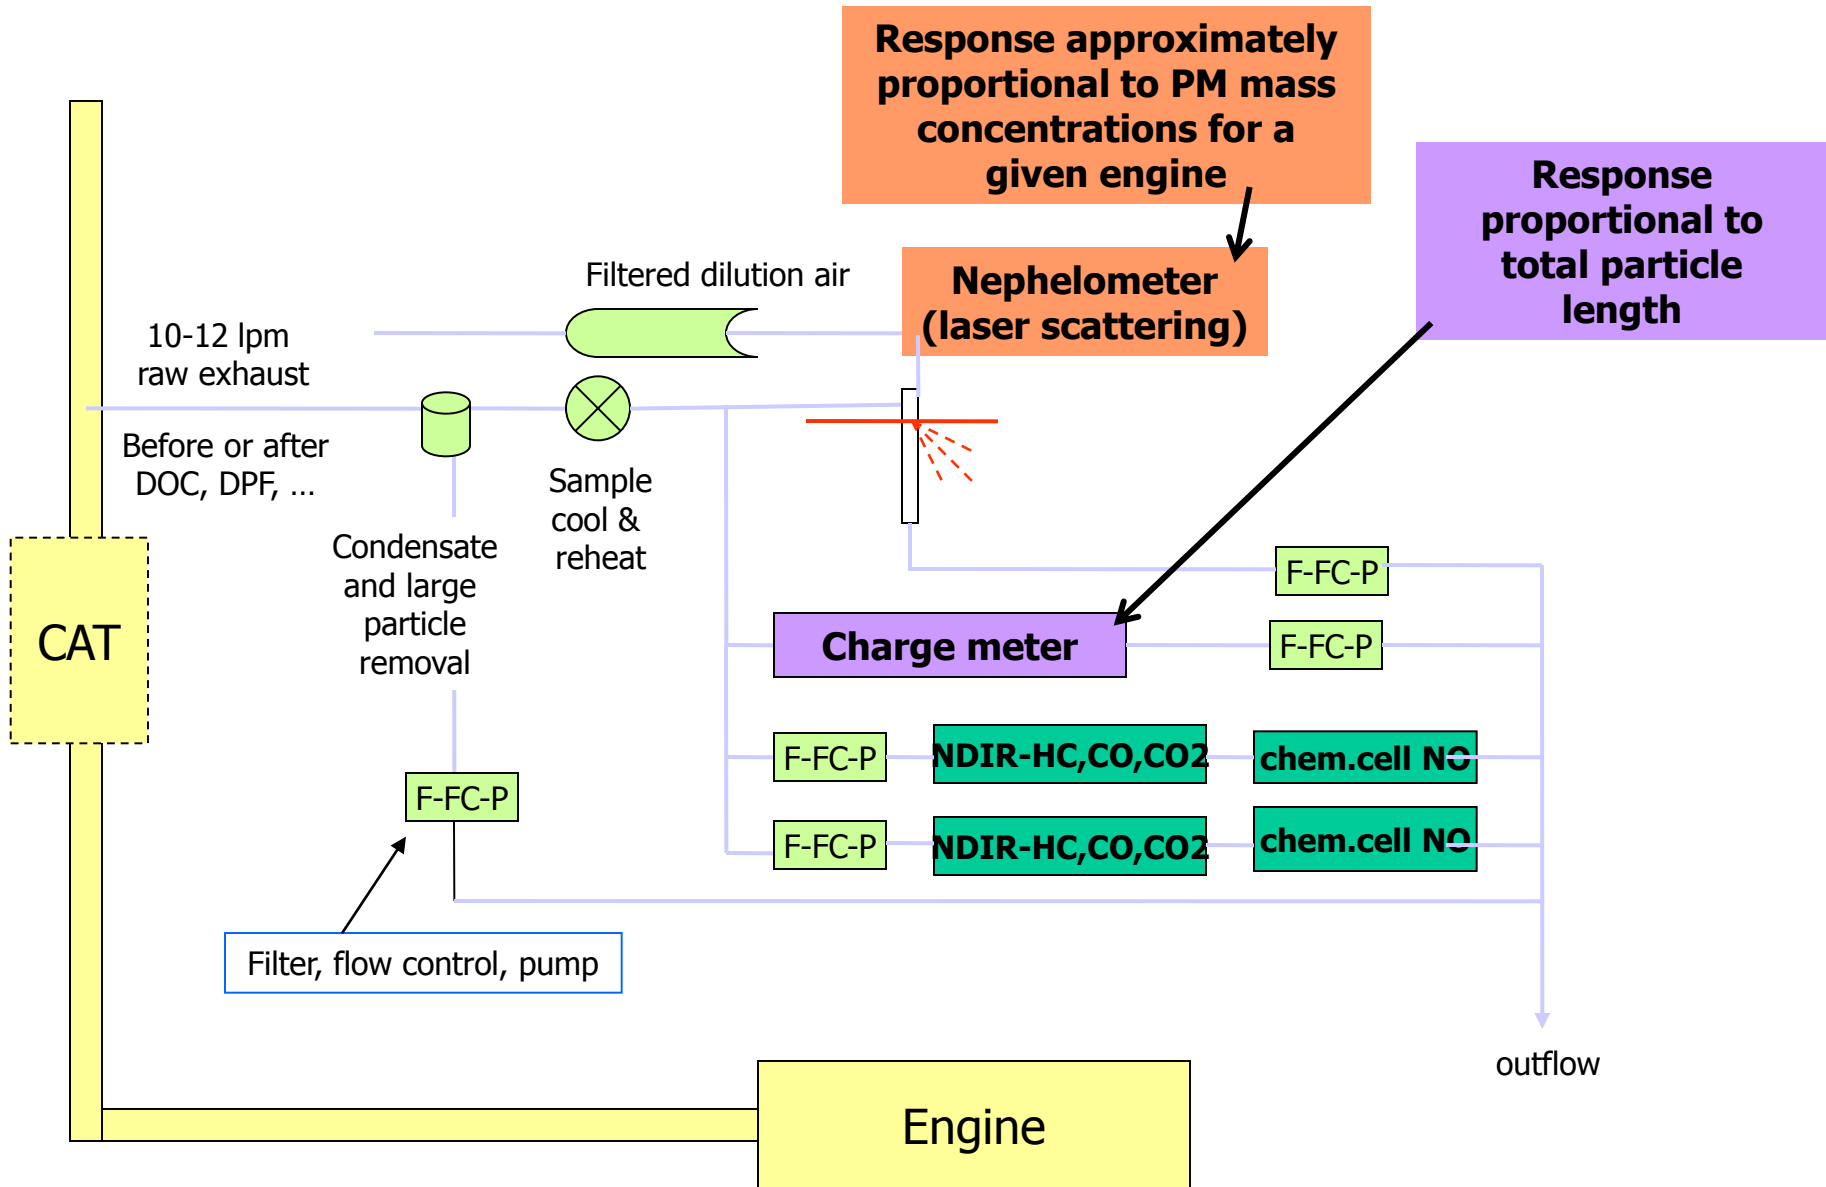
Response approximately proportional to PM mass concentrations for a given engine

Response proportional to total particle length

Filtered dilution air

Nephelometer (laser scattering)

10-12 lpm raw exhaust

Before or after DOC, DPF, …

Sample cool & reheat

Condensate and large particle removal

CAT

F-FC-P

Charge meter

F-FC-P

F-FC-P

NDIR-HC,CO,CO2

chem.cell NO

F-FC-P

NDIR-HC,CO,CO2

chem.cell NO

F-FC-P

Filter, flow control, pump

outflow

Engine